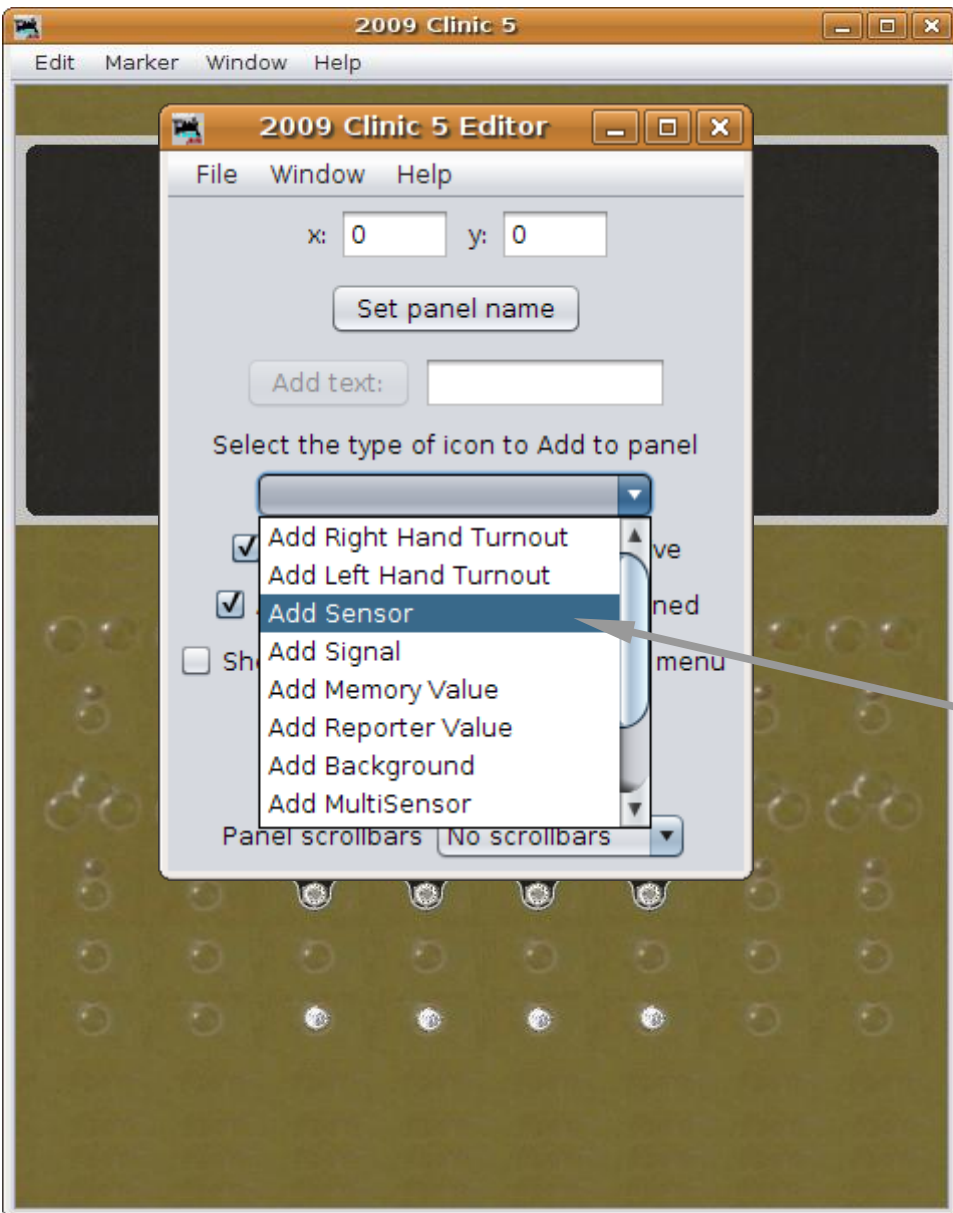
2009 Clinic 5

Edit Marker Window Help

2009 Clinic 5 Editor

File Window Help

x: 0 y: 0

Set panel name

Add text:

Select the type of icon to Add to panel

Add Right Hand Turnout
Add Left Hand Turnout
Add Sensor
Add Signal
Add Memory Value
Add Reporter Value
Add Background
Add MultiSensor

ve

ned

Sh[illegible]

menu

Panel scrollbars No scrollbars